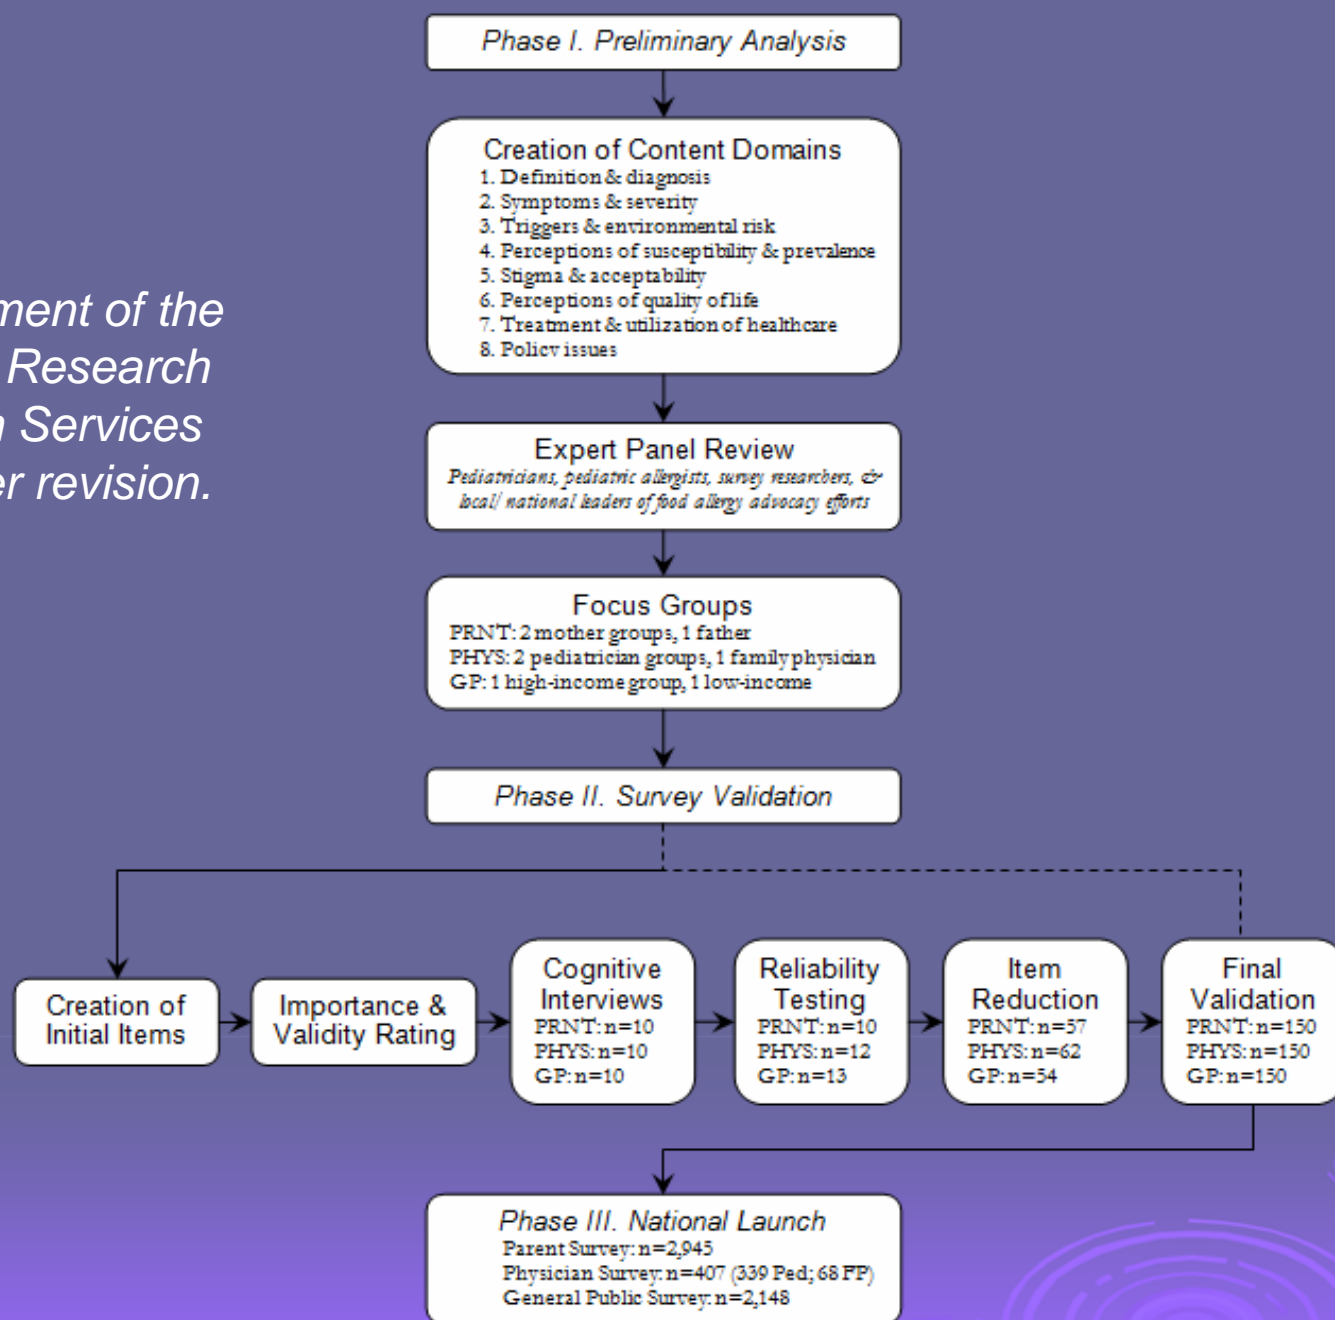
ment of the
Research
Services
er revision.

Phase I. Preliminary Analysis

Creation of Content Domains
1. Definition & diagnosis
2. Symptoms & severity
3. Triggers & environmental risk
4. Perceptions of susceptibility & prevalence
5. Stigma & acceptability
6. Perceptions of quality of life
7. Treatment & utilization of healthcare
8. Policy issues

Expert Panel Review
Pediatricians, pediatric allergists, survey researchers, & local/national leaders of food allergy advocacy efforts

Focus Groups
PRNT: 2 mother groups, 1 father
PHYS: 2 pediatrician groups, 1 family physician
GP: 1 high-income group, 1 low-income

Phase II. Survey Validation

Creation of Initial Items

Importance & Validity Rating

Cognitive Interviews
PRNT: n=10
PHYS: n=10
GP: n=10

Reliability Testing
PRNT: n=10
PHYS: n=12
GP: n=13

Item Reduction
PRNT: n=57
PHYS: n=62
GP: n=54

Final Validation
PRNT: n=150
PHYS: n=150
GP: n=150

Phase III. National Launch
Parent Survey: n=2,945
Physician Survey: n=407 (339 Ped; 68 FP)
General Public Survey: n=2,148